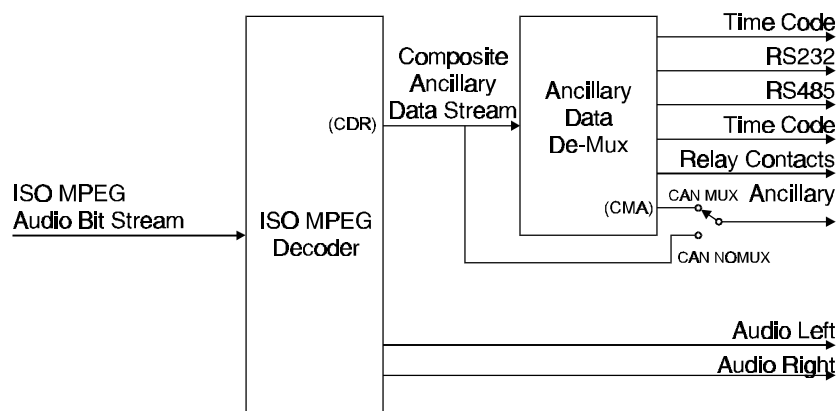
ISO MPEG
Audio Bit Stream

ISO MPEG
Decoder

(CDR)

Composite
Ancillary
Data Stream

Ancillary
Data
De-Mux

(CMA)

Time Code
RS232
RS485
Time Code
Relay Contacts
CAN MUX
Ancillary
CAN NOMUX

Audio Left
Audio Right